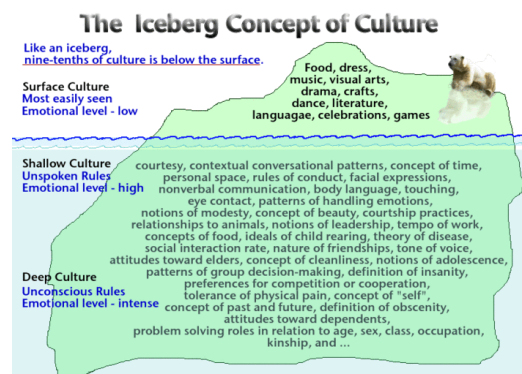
The Iceberg Concept of Culture

Like an iceberg, nine-tenths of culture is below the surface.

Surface Culture
Most easily seen
Emotional level - low

Food, dress, music, visual arts, drama, crafts, dance, literature, languagae, celebrations, games

Shallow Culture
Unspoken Rules
Emotional level - high

courtesy, contextual conversational patterns, concept of time, personal space, rules of conduct, facial expressions, nonverbal communication, body language, touching, eye contact, patterns of handling emotions, notions of modesty, concept of beauty, courtship practices, relationships to animals, notions of leadership, tempo of work, concepts of food, ideals of child rearing, theory of disease, social interaction rate, nature of friendships, tone of voice, attitudes toward elders, concept of cleanliness, notions of adolescence, patterns of group decision-making, definition of insanity, preferences for competition or cooperation, tolerance of physical pain, concept of "self", concept of past and future, definition of obscenity, attitudes toward dependents, problem solving roles in relation to age, sex, class, occupation, kinship, and ...

Deep Culture
Unconscious Rules
Emotional level - intense